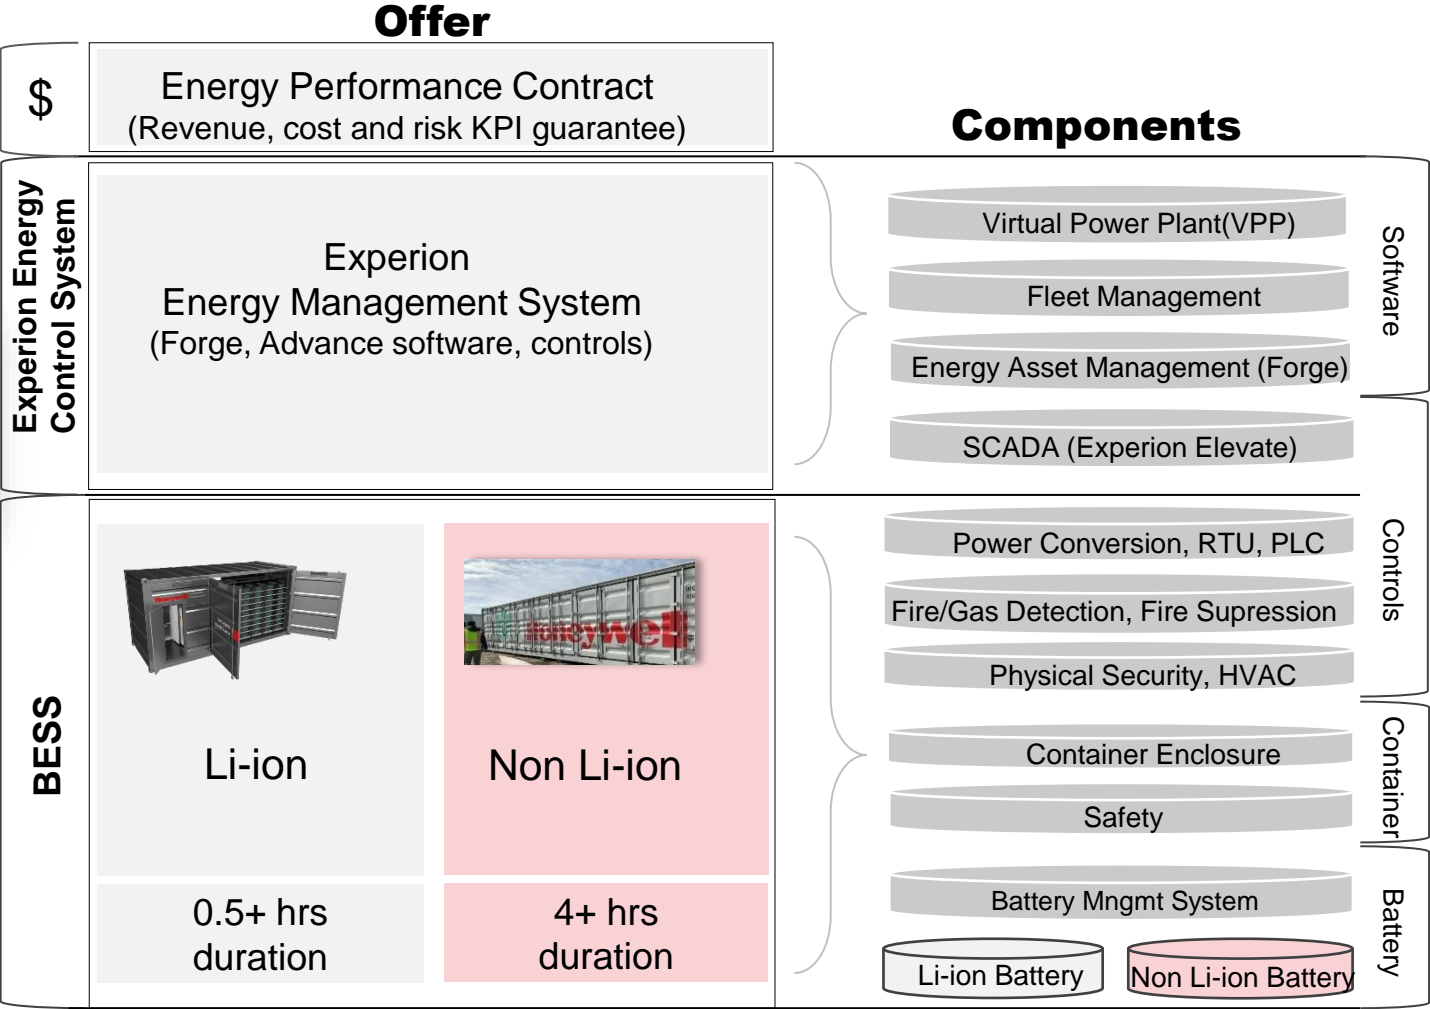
Offer

$

Energy Performance Contract
(Revenue, cost and risk KPI guarantee)

Components

Experion Energy Control System

Experion
Energy Management System
(Forge, Advance software, controls)

Virtual Power Plant(VPP)

Fleet Management

Energy Asset Management (Forge)

Software

SCADA (Experion Elevate)

BESS

Honeywell

Honeywell

Li-ion

Non Li-ion

0.5+ hrs duration

4+ hrs duration

Power Conversion, RTU, PLC

Fire/Gas Detection, Fire Supression

Physical Security, HVAC

Controls

Container Enclosure

Safety

Container

Battery Mngmt System

Li-ion Battery

Non Li-ion Battery

Battery